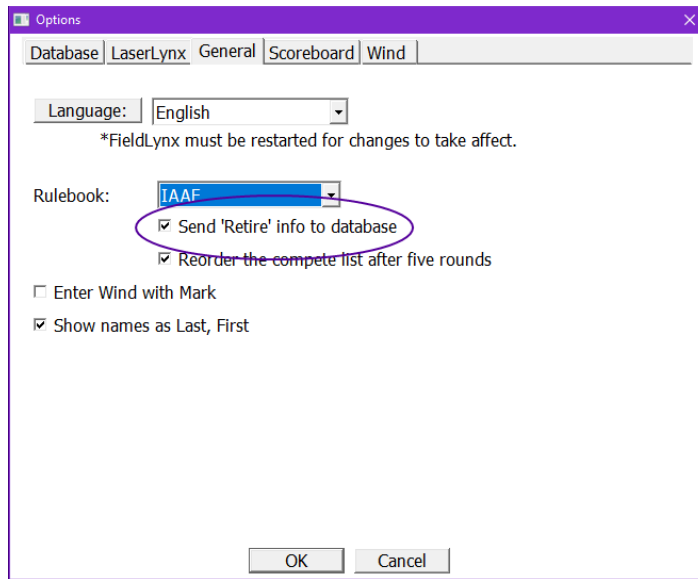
Options

Database | LaserLynx | General | Scoreboard | Wind

Language: English

*FieldLynx must be restarted for changes to take affect.

Rulebook: IAAF

☑ Send 'Retire' info to database

☑ Reorder the compete list after five rounds

☐ Enter Wind with Mark

☑ Show names as Last, First

OK Cancel